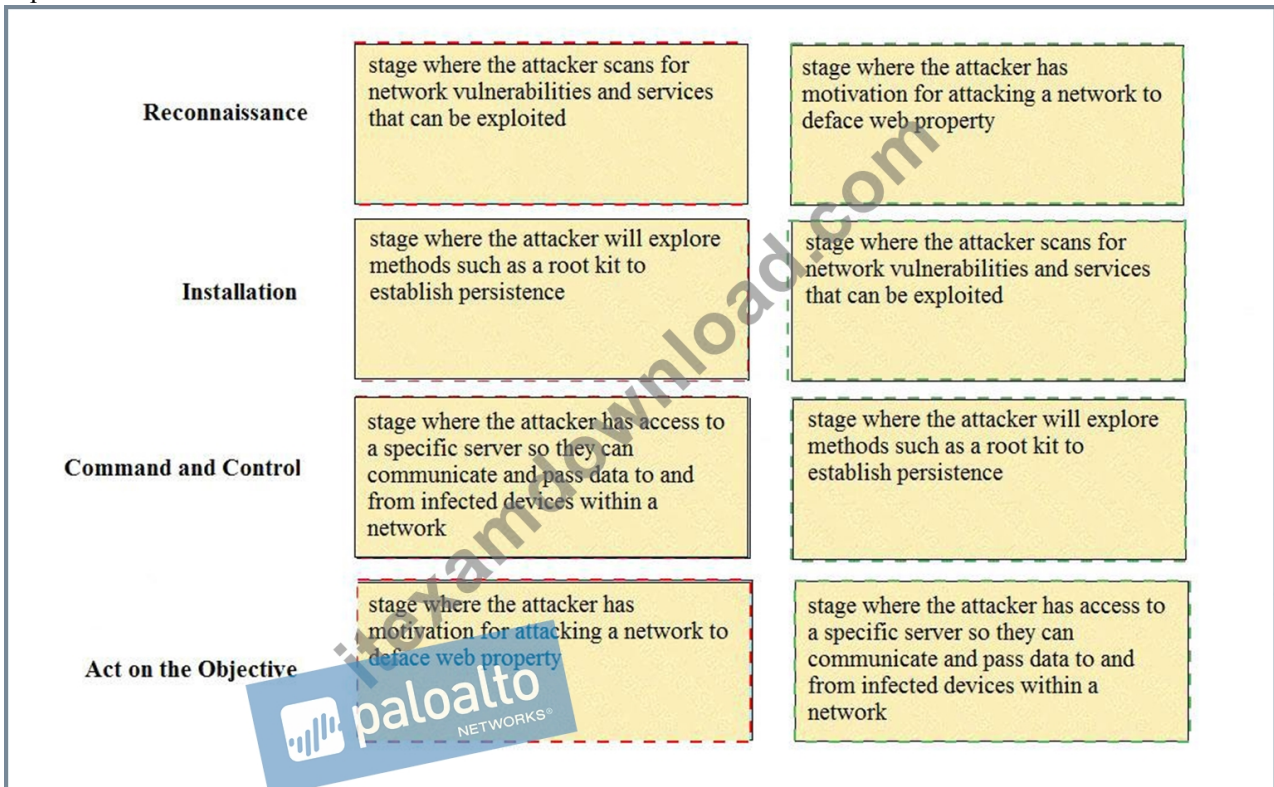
Reconnaissance

stage where the attacker scans for network vulnerabilities and services that can be exploited

stage where the attacker has motivation for attacking a network to deface web property

Installation

stage where the attacker will explore methods such as a root kit to establish persistence

stage where the attacker scans for network vulnerabilities and services that can be exploited

Command and Control

stage where the attacker has access to a specific server so they can communicate and pass data to and from infected devices within a network

stage where the attacker will explore methods such as a root kit to establish persistence

Act on the Objective

stage where the attacker has motivation for attacking a network to deface web property

stage where the attacker has access to a specific server so they can communicate and pass data to and from infected devices within a network

itexamdownload.com

paloalto NETWORKS®